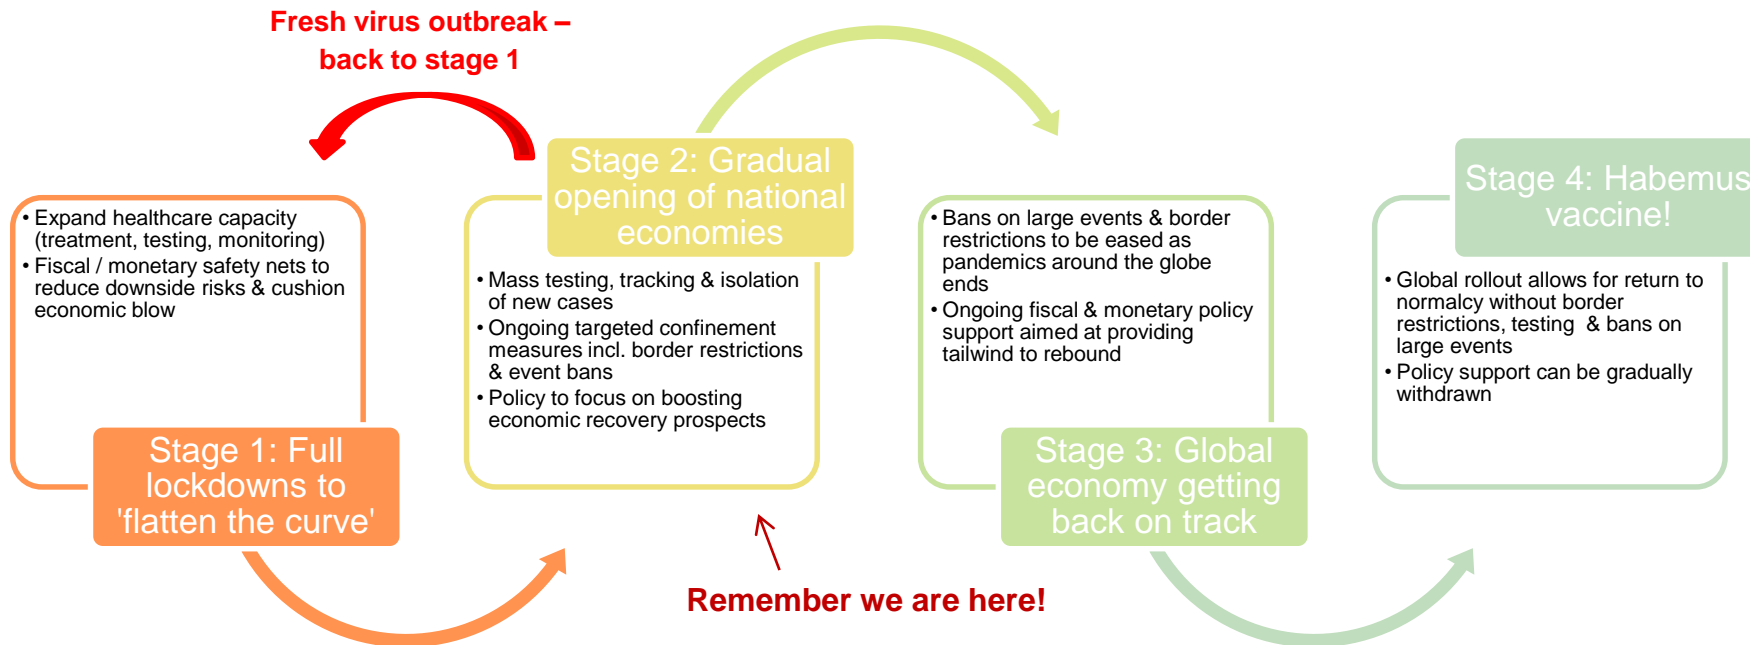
Fresh virus outbreak – back to stage 1

• Expand healthcare capacity (treatment, testing, monitoring)
• Fiscal / monetary safety nets to reduce downside risks & cushion economic blow

Stage 1: Full lockdowns to 'flatten the curve'

Stage 2: Gradual opening of national economies

• Mass testing, tracking & isolation of new cases
• Ongoing targeted confinement measures incl. border restrictions & event bans
• Policy to focus on boosting economic recovery prospects

• Bans on large events & border restrictions to be eased as pandemics around the globe ends
• Ongoing fiscal & monetary policy support aimed at providing tailwind to rebound

Stage 3: Global economy getting back on track

Stage 4: Habemus vaccine!

• Global rollout allows for return to normalcy without border restrictions, testing & bans on large events
• Policy support can be gradually withdrawn

Remember we are here!